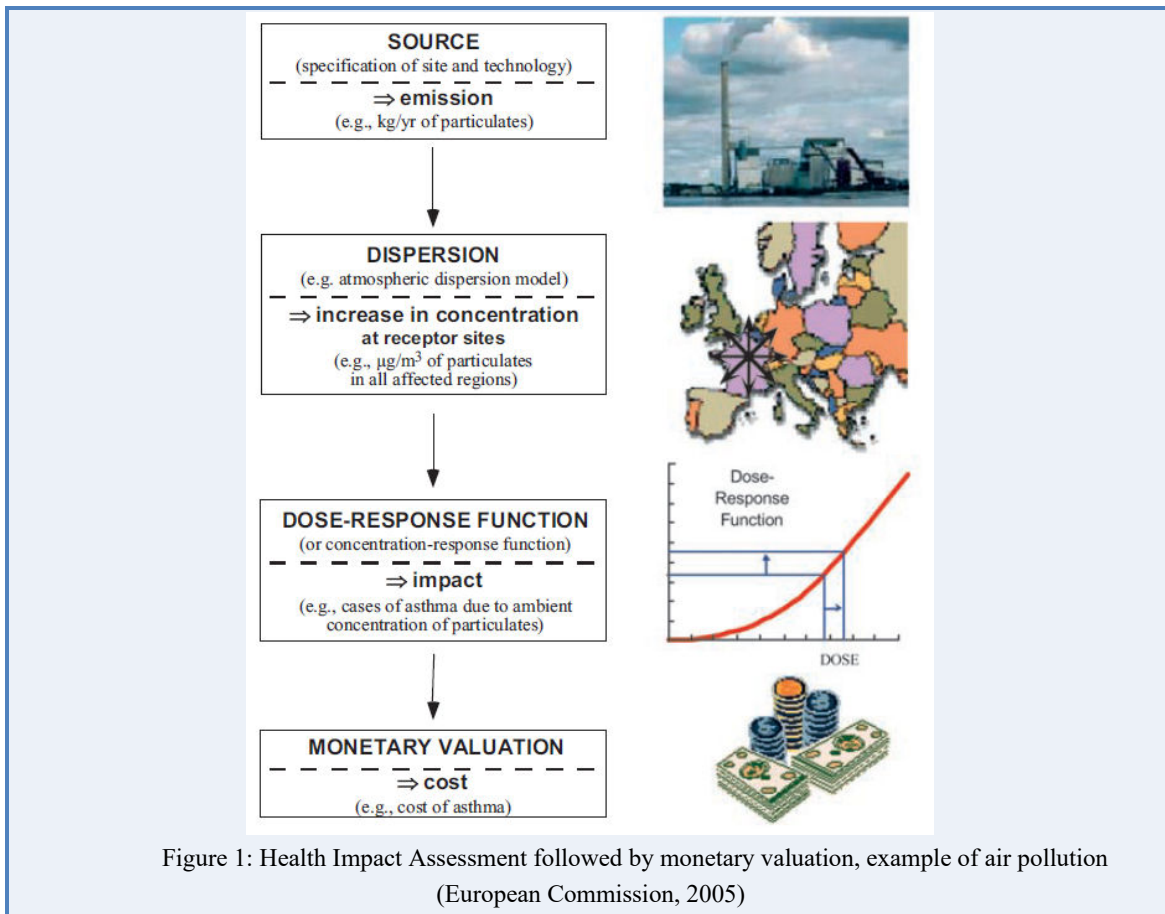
SOURCE
(specification of site and technology)

$\Rightarrow$ emission
(e.g., kg/yr of particulates)

DISPERSION
(e.g. atmospheric dispersion model)

$\Rightarrow$ increase in concentration at receptor sites
(e.g., $\mu g/m^3$ of particulates in all affected regions)

DOSE-RESPONSE FUNCTION
(or concentration-response function)

$\Rightarrow$ impact
(e.g., cases of asthma due to ambient concentration of particulates)

MONETARY VALUATION

$\Rightarrow$ cost
(e.g., cost of asthma)

Dose-Response Function

DOSE

Figure 1: Health Impact Assessment followed by monetary valuation, example of air pollution (European Commission, 2005)